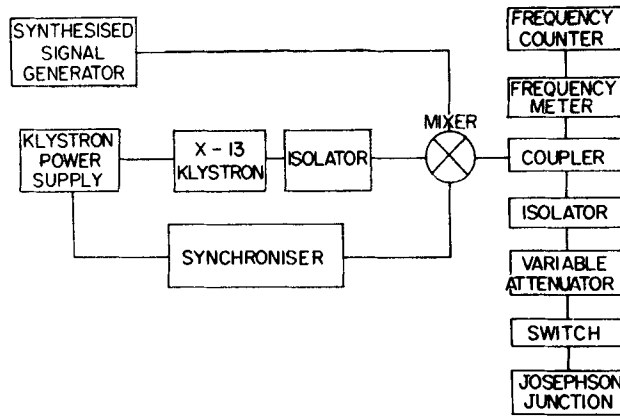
SYNTHESISED SIGNAL GENERATOR

KLYSTRON POWER SUPPLY

X - 13 KLYSTRON

ISOLATOR

MIXER

SYNCHRONISER

FREQUENCY COUNTER

FREQUENCY METER

COUPLER

ISOLATOR

VARIABLE ATTENUATOR

SWITCH

JOSEPHSON JUNCTION